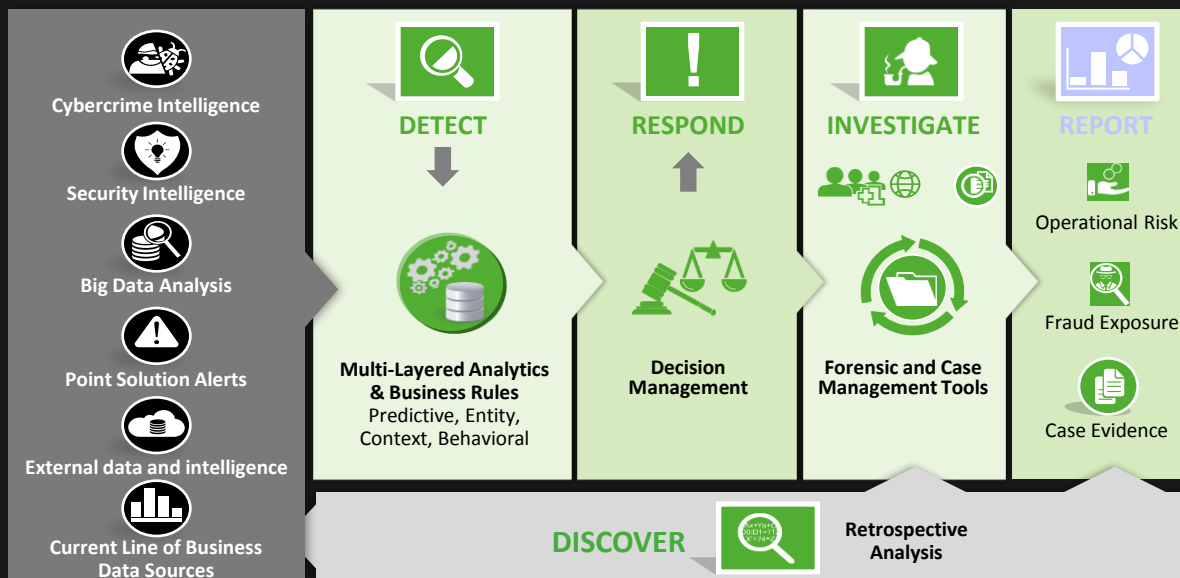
Cybercrime Intelligence
Security Intelligence
Big Data Analysis
Point Solution Alerts
External data and intelligence
Current Line of Business Data Sources

DETECT
Multi-Layered Analytics & Business Rules
Predictive, Entity, Context, Behavioral

RESPOND
Decision Management

INVESTIGATE
Forensic and Case Management Tools

REPORT
Operational Risk
Fraud Exposure
Case Evidence

DISCOVER
Retrospective Analysis